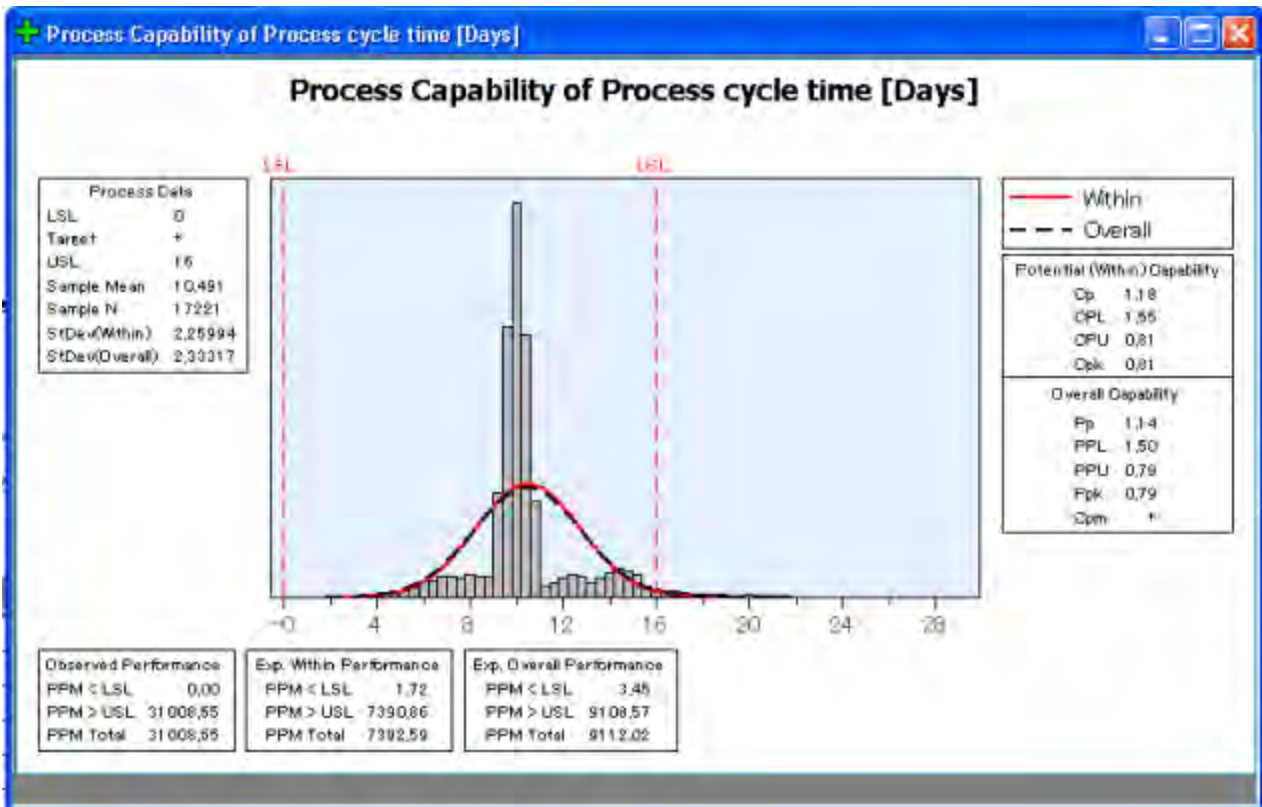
Process Capability of Process cycle time [Days]

Process Capability of Process cycle time [Days]

LSL

USL

| Process Data | |
|---|---|
| LSL | 0 |
| Target | * |
| USL | 16 |
| Sample Mean | 10,491 |
| Sample N | 17221 |
| StDev(Within) | 2,25994 |
| StDev(Overall) | 2,33317 |

Within
Overall

| Potential (Within) Capability | |
|---|---|
| Cp | 1,18 |
| CPL | 1,55 |
| CPU | 0,81 |
| Cpk | 0,81 |

| Overall Capability | |
|---|---|
| Pp | 1,14 |
| PPL | 1,50 |
| PPU | 0,79 |
| Ppk | 0,79 |
| Cpm | * |

0 4 8 12 16 20 24 28

| Observed Performance | |
|---|---|
| PPM < LSL | 0,00 |
| PPM > USL | 31008,55 |
| PPM Total | 31008,55 |

| Exp. Within Performance | |
|---|---|
| PPM < LSL | 1,72 |
| PPM > USL | 7390,86 |
| PPM Total | 7392,59 |

| Exp. Overall Performance | |
|---|---|
| PPM < LSL | 3,45 |
| PPM > USL | 9108,57 |
| PPM Total | 9112,02 |